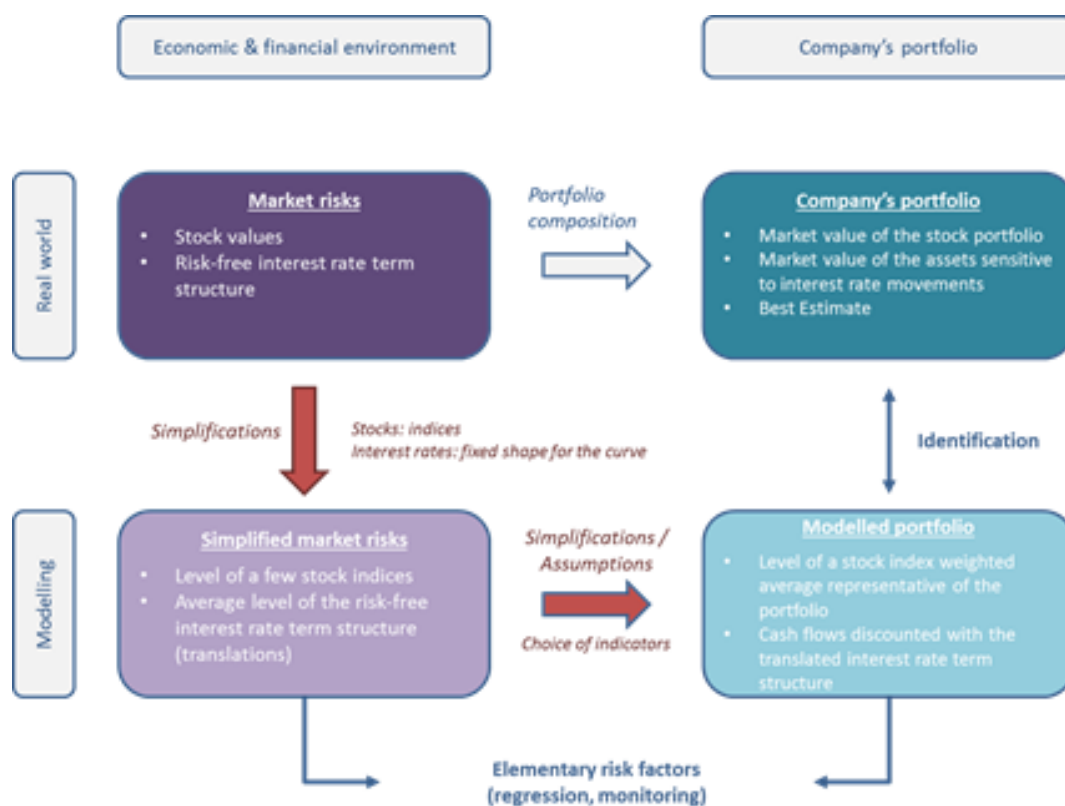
Economic & financial environment

Company's portfolio

Real world

Market risks

- Stock values
- Risk-free interest rate term structure

Portfolio composition

Company's portfolio

- Market value of the stock portfolio
- Market value of the assets sensitive to interest rate movements
- Best Estimate

Simplifications

Stocks: indices
Interest rates: fixed shape for the curve

Identification

Modelling

Simplified market risks

- Level of a few stock indices
- Average level of the risk-free interest rate term structure (translations)

Simplifications / Assumptions

Choice of indicators

Modelled portfolio

- Level of a stock index weighted average representative of the portfolio
- Cash flows discounted with the translated interest rate term structure

Elementary risk factors (regression, monitoring)